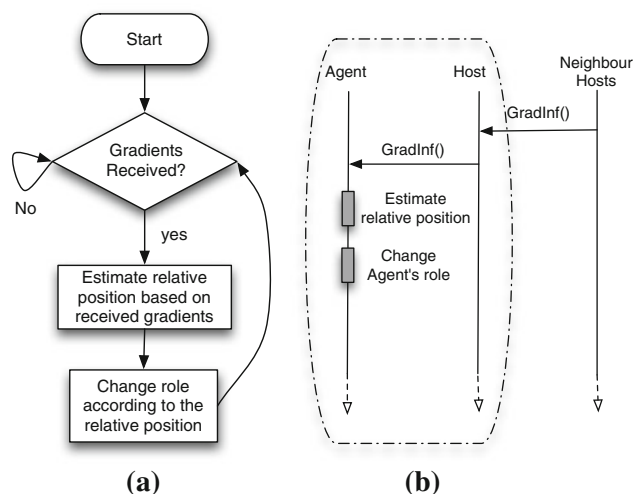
Start

Gradients Received?

No

yes

Estimate relative position based on received gradients

Change role according to the relative position

(a)

Agent

Host

Neighbour Hosts

GradInf()

GradInf()

Estimate relative position

Change Agent's role

(b)